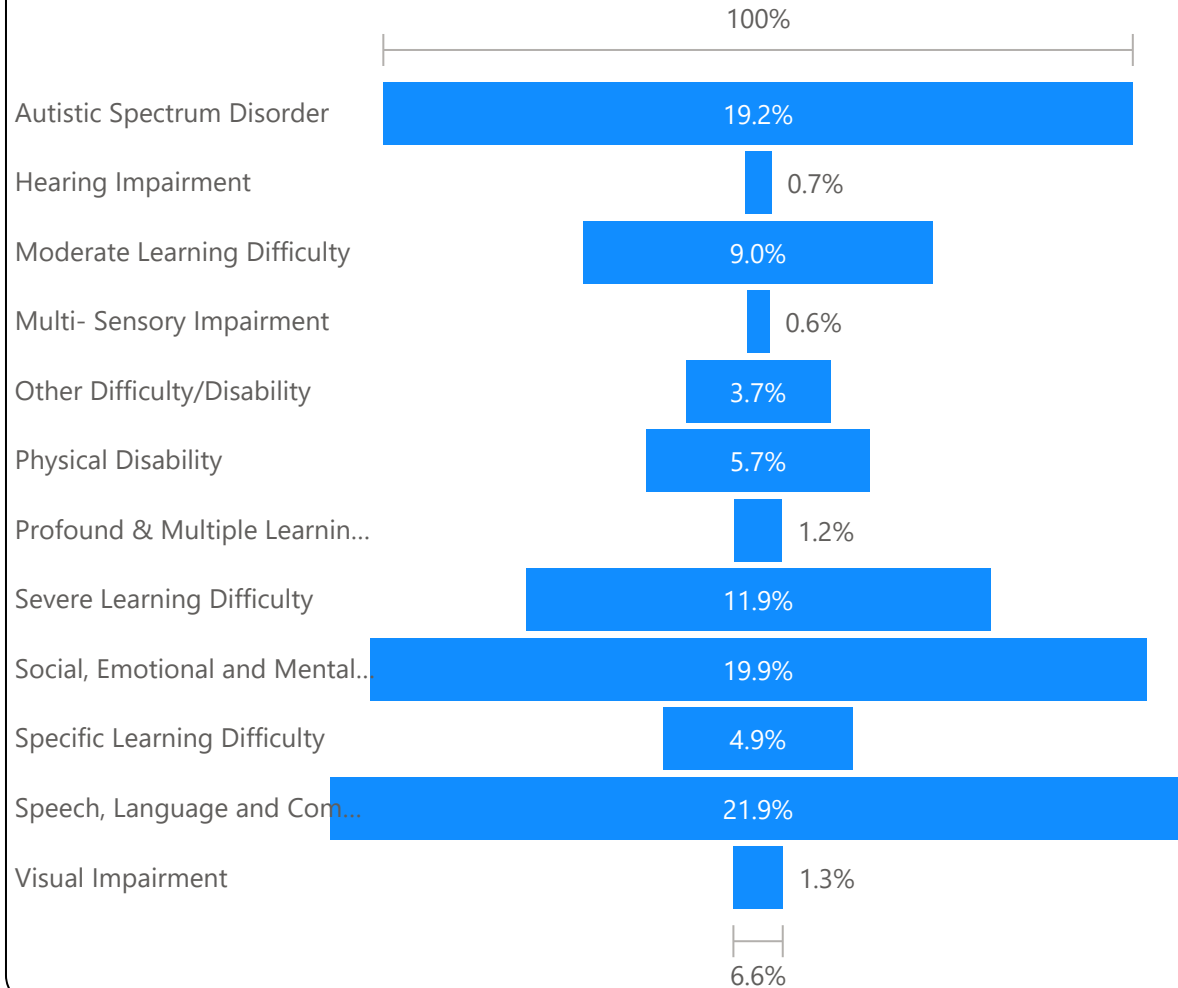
100%

| | |
|---|---|
| Autistic Spectrum Disorder | 19.2% |
| Hearing Impairment | 0.7% |
| Moderate Learning Difficulty | 9.0% |
| Multi- Sensory Impairment | 0.6% |
| Other Difficulty/Disability | 3.7% |
| Physical Disability | 5.7% |
| Profound & Multiple Learnin... | 1.2% |
| Severe Learning Difficulty | 11.9% |
| Social, Emotional and Mental... | 19.9% |
| Specific Learning Difficulty | 4.9% |
| Speech, Language and Com... | 21.9% |
| Visual Impairment | 1.3% |

6.6%